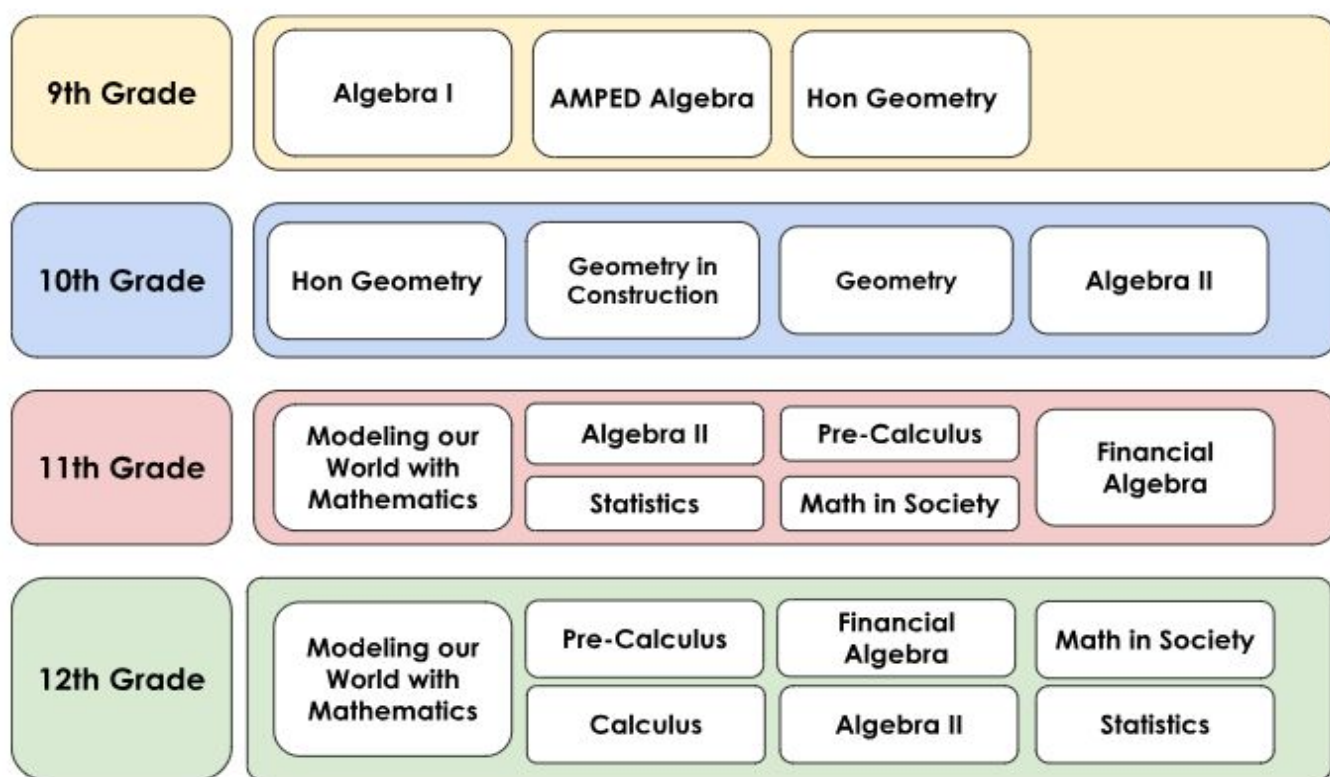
9th Grade

Algebra I

AMPED Algebra

Hon Geometry

10th Grade

Hon Geometry

Geometry in Construction

Geometry

Algebra II

11th Grade

Modeling our World with Mathematics

Algebra II

Statistics

Pre-Calculus

Math in Society

Financial Algebra

12th Grade

Modeling our World with Mathematics

Pre-Calculus

Calculus

Financial Algebra

Algebra II

Math in Society

Statistics